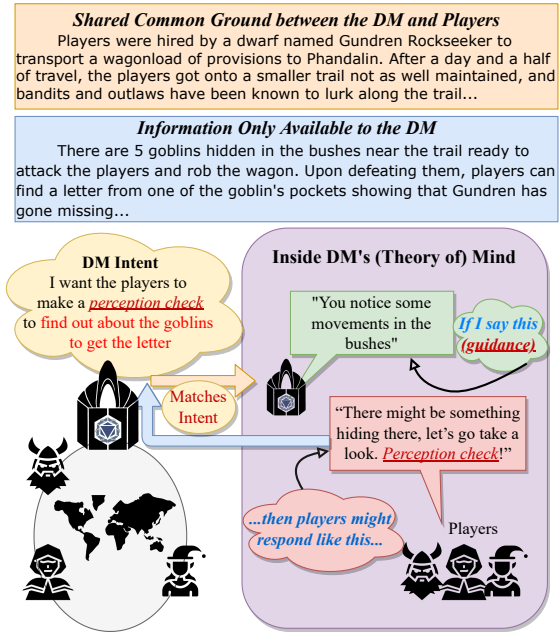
**Shared Common Ground between the DM and Players**

Players were hired by a dwarf named Gundren Rockseeker to transport a wagonload of provisions to Phandalin. After a day and a half of travel, the players got onto a smaller trail not as well maintained, and bandits and outlaws have been known to lurk along the trail...

**Information Only Available to the DM**

There are 5 goblins hidden in the bushes near the trail ready to attack the players and rob the wagon. Upon defeating them, players can find a letter from one of the goblin's pockets showing that Gundren has gone missing...

DM Intent

I want the players to make a *perception check* to find out about the goblins to get the letter

Matches Intent

Inside DM's (Theory of) Mind

"You notice some movements in the bushes"

If I say this (guidance),

"There might be something hiding there, let's go take a look. *Perception check*!"

...then players might respond like this...

Players